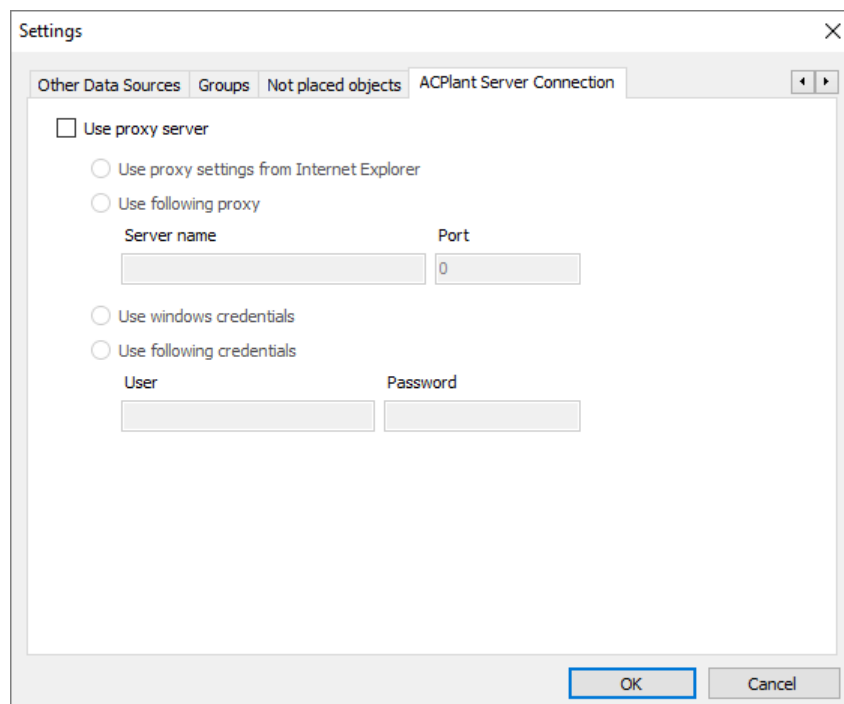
Settings

Other Data Sources | Groups | Not placed objects | ACPlant Server Connection

Use proxy server

Use proxy settings from Internet Explorer

Use following proxy

Server name

Port

0

Use windows credentials

Use following credentials

User

Password

OK

Cancel